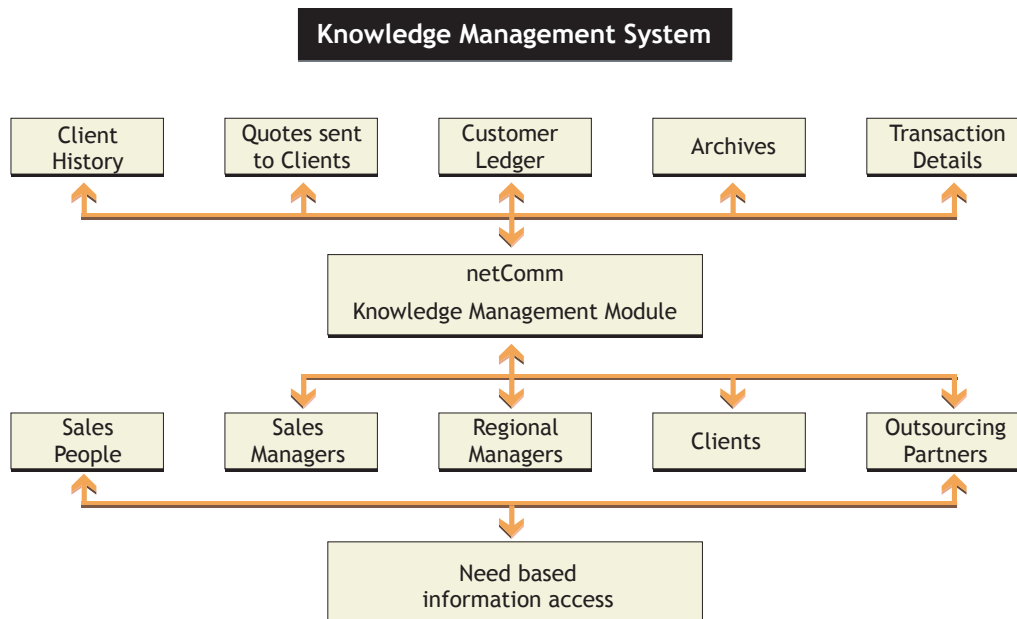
Knowledge Management System

Client History

Quotes sent to Clients

Customer Ledger

Archives

Transaction Details

netComm

Knowledge Management Module

Sales People

Sales Managers

Regional Managers

Clients

Outsourcing Partners

Need based information access